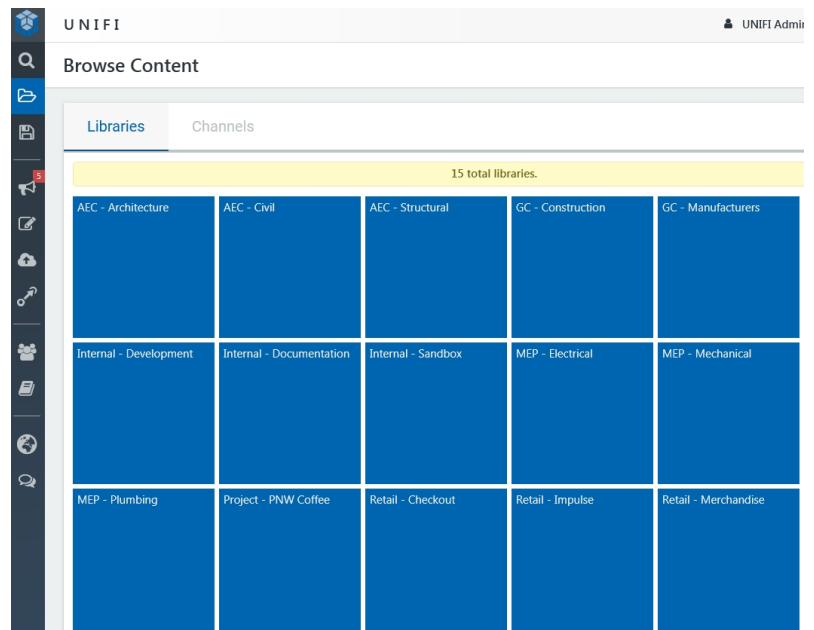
UNIFI

UNIFI Admi

5

Browse Content

Libraries

Channels

15 total libraries.

AEC - Architecture

AEC - Civil

AEC - Structural

GC - Construction

GC - Manufacturers

Internal - Development

Internal - Documentation

Internal - Sandbox

MEP - Electrical

MEP - Mechanical

MEP - Plumbing

Project - PNW Coffee

Retail - Checkout

Retail - Impulse

Retail - Merchandise